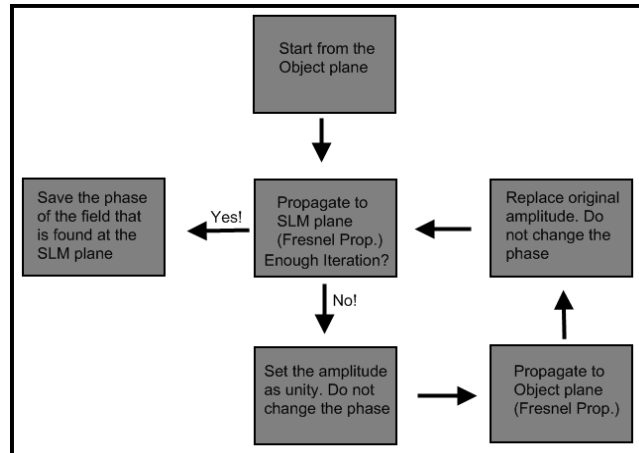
Start from the Object plane

Save the phase of the field that is found at the SLM plane

Yes!

Propagate to SLM plane (Fresnel Prop.) Enough Iteration?

Replace original amplitude. Do not change the phase

No!

Set the amplitude as unity. Do not change the phase

Propagate to Object plane (Fresnel Prop.)